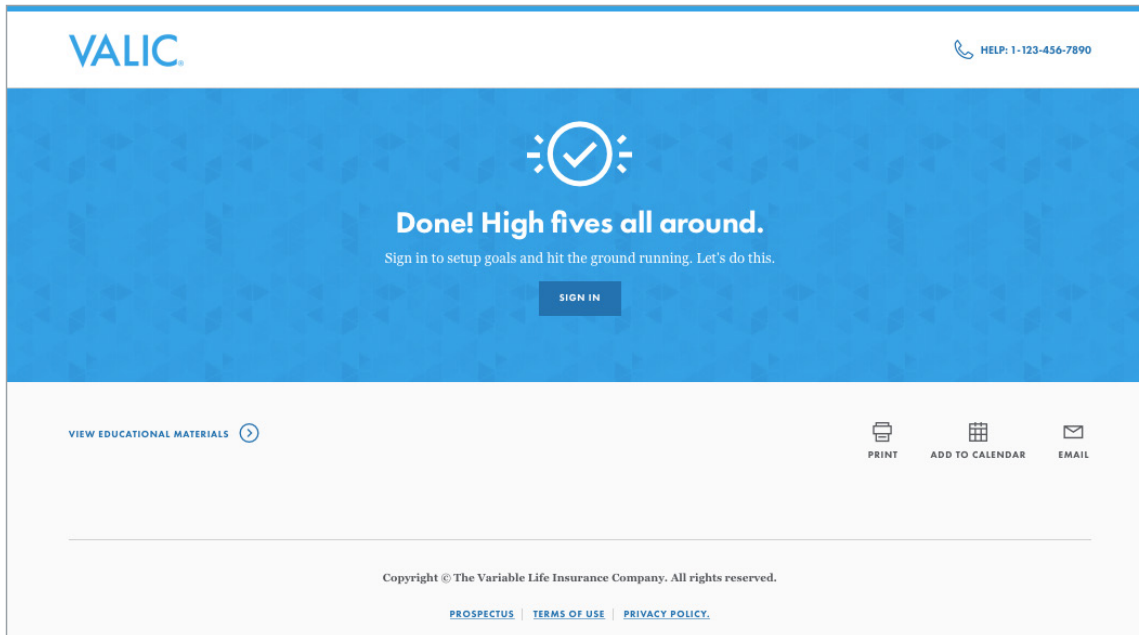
VALIC.

HELP: 1-123-456-7890

Done! High fives all around.

Sign in to setup goals and hit the ground running. Let's do this.

SIGN IN

VIEW EDUCATIONAL MATERIALS

PRINT

ADD TO CALENDAR

EMAIL

Copyright © The Variable Life Insurance Company. All rights reserved.

PROSPECTUS | TERMS OF USE | PRIVACY POLICY.